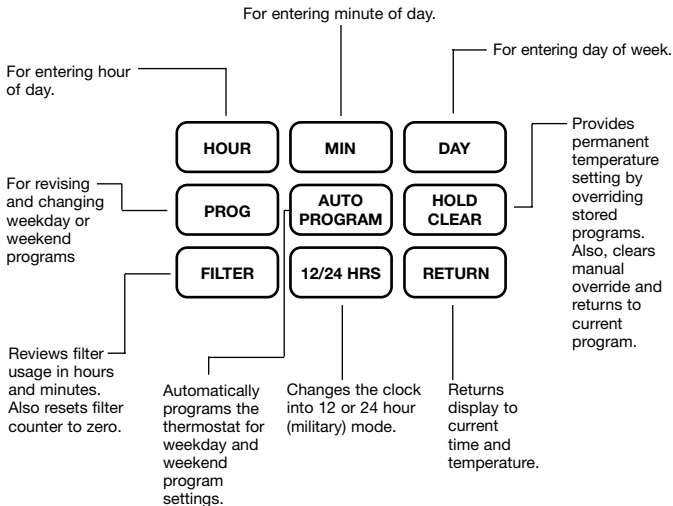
For entering minute of day.

For entering day of week.

For entering hour of day.

HOUR

MIN

DAY

Provides permanent temperature setting by overriding stored programs. Also, clears manual override and returns to current program.

For revising and changing weekday or weekend programs

PROG

AUTO PROGRAM

HOLD CLEAR

FILTER

12/24 HRS

RETURN

Reviews filter usage in hours and minutes. Also resets filter counter to zero.

Automatically programs the thermostat for weekday and weekend program settings.

Changes the clock into 12 or 24 hour (military) mode.

Returns display to current time and temperature.